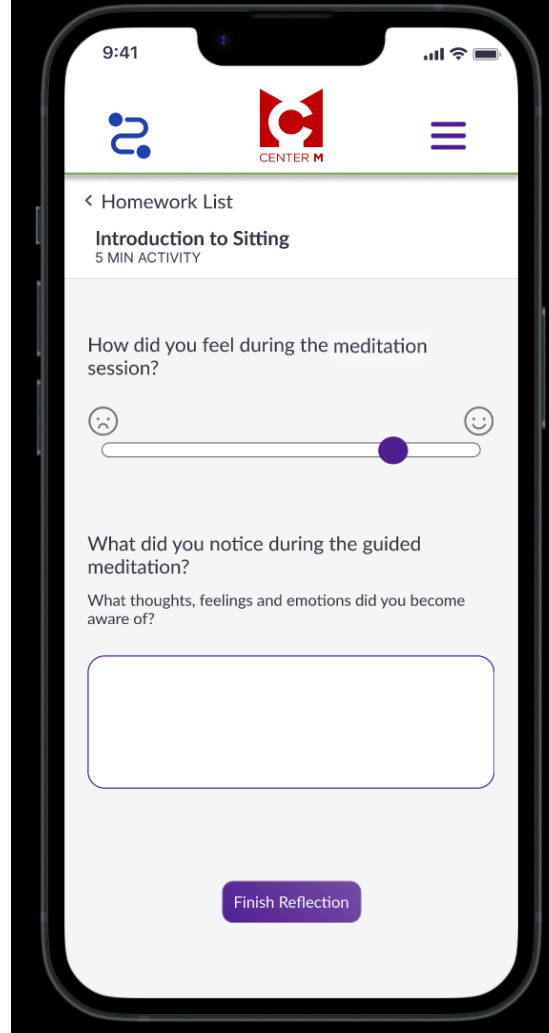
9:41

CENTER M

< Homework List

Introduction to Sitting
5 MIN ACTIVITY

How did you feel during the meditation session?

What did you notice during the guided meditation?

What thoughts, feelings and emotions did you become aware of?

Finish Reflection